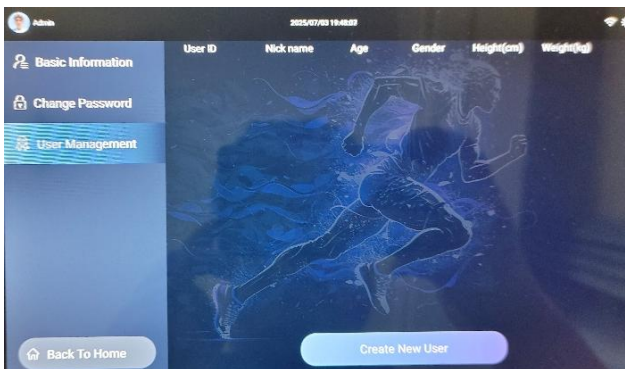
Admin

2025/07/03 19:48:03

Basic Information

Change Password

User Management

Back To Home

| User ID | Nick name | Age | Gender | Height(cm) | Weight(kg) |
|---|---|---|---|---|---|

Create New User